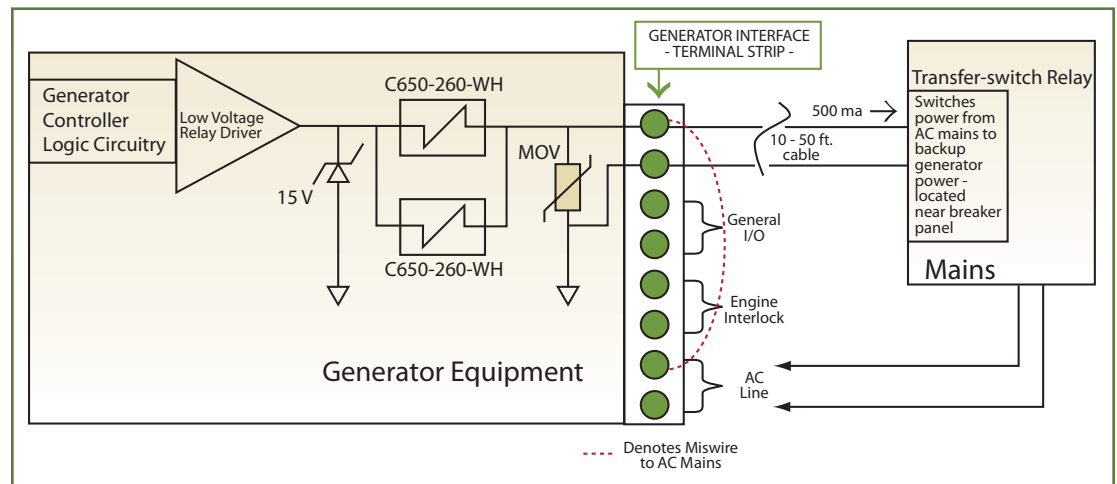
GENERATOR INTERFACE
- TERMINAL STRIP -

Generator Controller Logic Circuitry

Low Voltage Relay Driver

C650-260-WH

C650-260-WH

15 V

MOV

500 ma

10 - 50 ft. cable

Transfer-switch Relay

Switches power from AC mains to backup generator power - located near breaker panel

Mains

General I/O

Engine Interlock

AC Line

Generator Equipment

Denotes Miswire to AC Mains